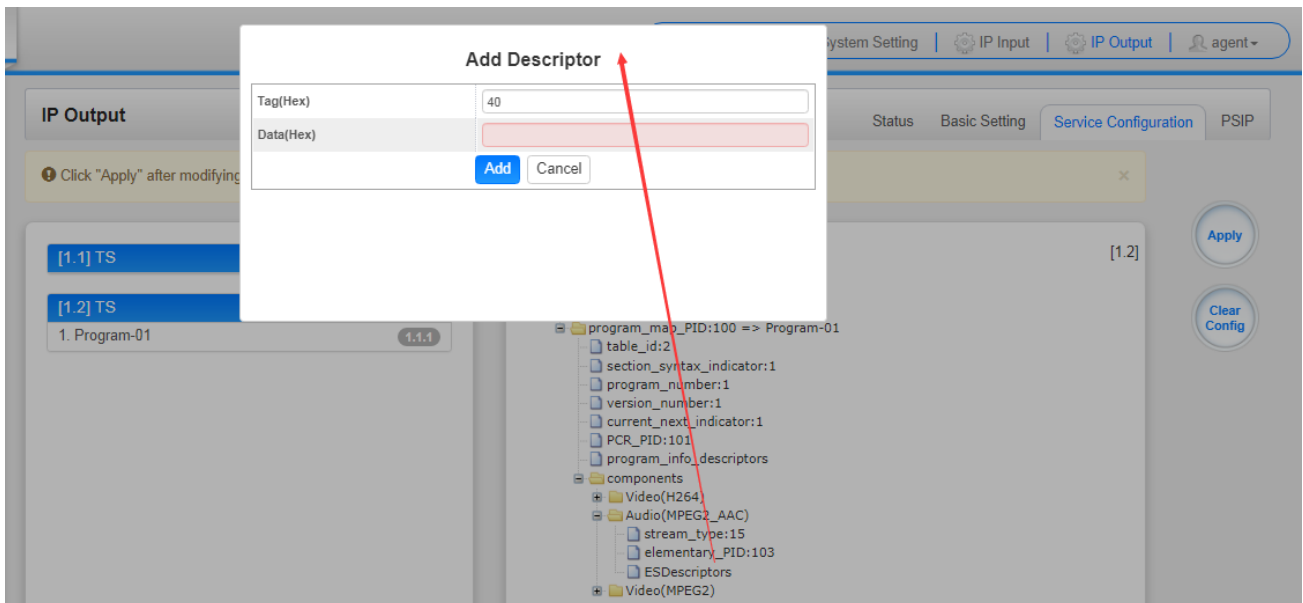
System Setting | IP Input | IP Output | agent

IP Output

Status Basic Setting Service Configuration PSIP

Click "Apply" after modifying

Add Descriptor

| Tag(Hex) | 40 |
|---|---|
| Data(Hex) | |

Add Cancel

Apply

Clear Config

[1.1] TS

[1.2] TS

1. Program-01 1.1.1

[1.2]

program_map_PID:100 => Program-01
table_id:2
section_syntax_indicator:1
program_number:1
version_number:1
current_next_indicator:1
PCR_PID:101
program_info_descriptors
components
Video(H264)
Audio(MPEG2_AAC)
stream_type:15
elementary_PID:103
ESDescriptors
Video(MPEG2)